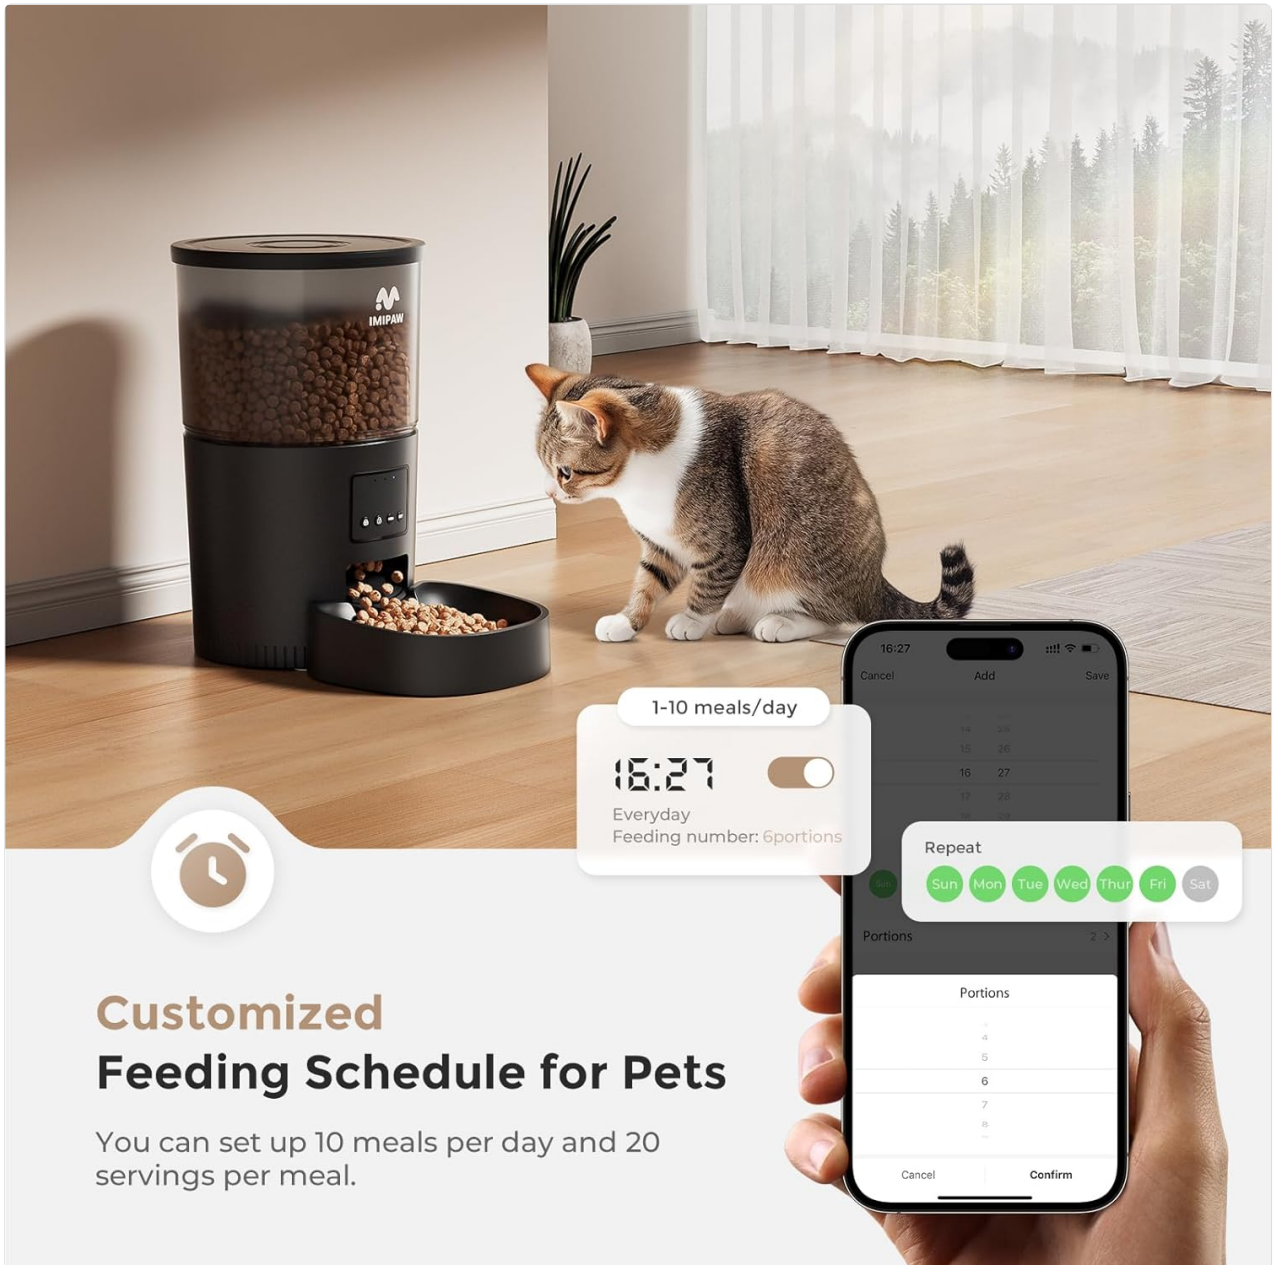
IMIPAW

16:27

Cancel Add Save

14 25
15 26
16 27
17 28

1-10 meals/day

16:27

Everyday
Feeding number: 6portions

Repeat

Sun Mon Tue Wed Thur Fri Sat

Portions 2 >

Portions

4
5
6
7
8

Cancel Confirm

Customized
Feeding Schedule for Pets

You can set up 10 meals per day and 20 servings per meal.